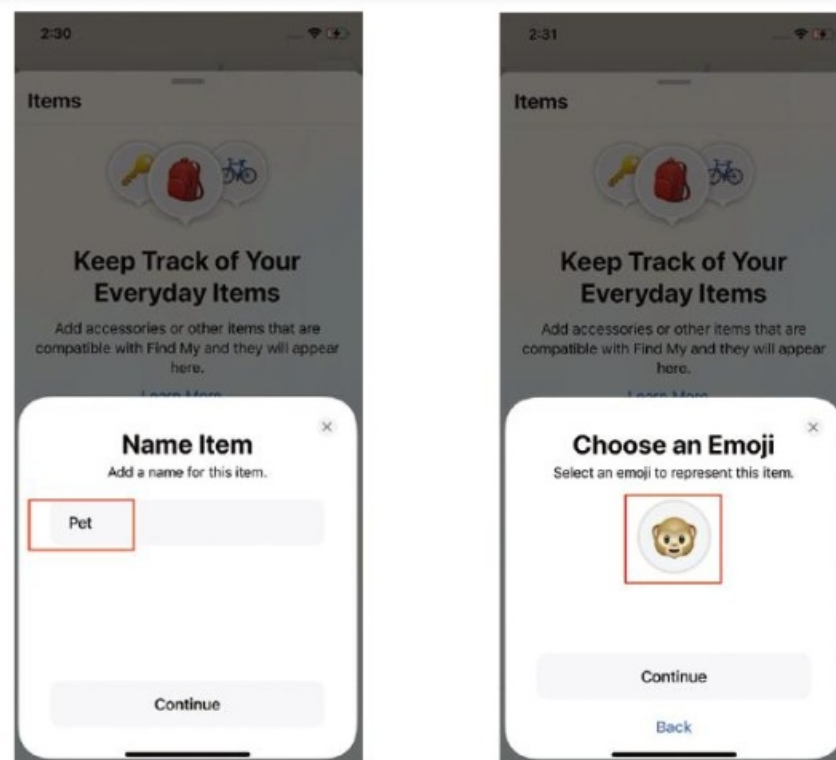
2:30

Items

Keep Track of Your Everyday Items

Add accessories or other items that are compatible with Find My and they will appear here.

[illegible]

Name Item

Add a name for this item.

Pet

Continue

2:31

Items

Keep Track of Your Everyday Items

Add accessories or other items that are compatible with Find My and they will appear here.

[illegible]

Choose an Emoji

Select an emoji to represent this item.

Continue

Back